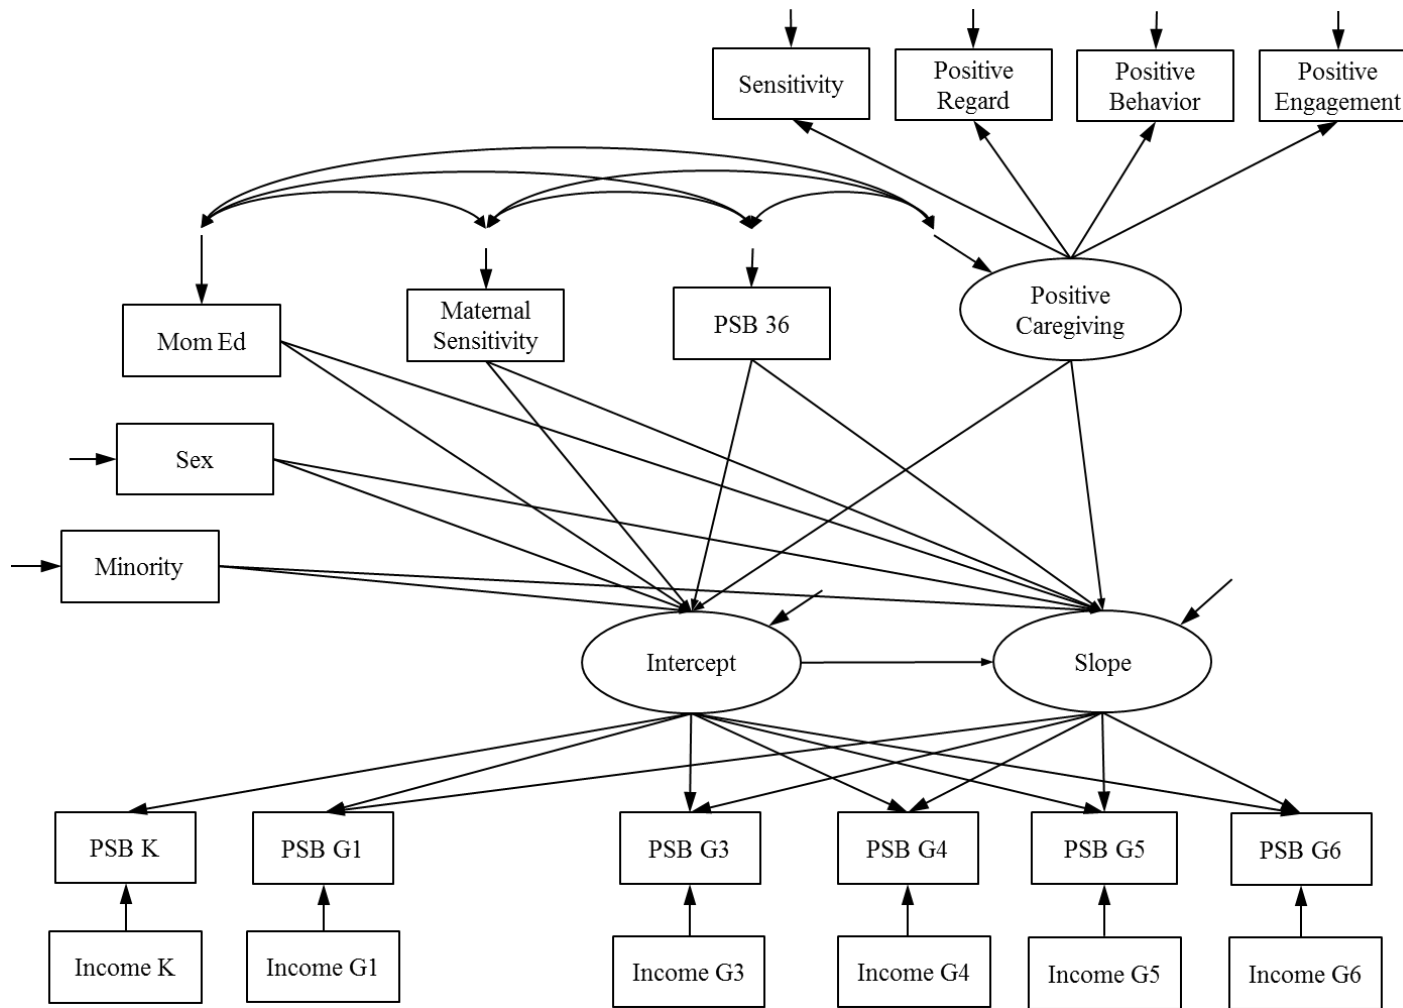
Sensitivity

Positive Regard

Positive Behavior

Positive Engagement

Mom Ed

Maternal Sensitivity

PSB 36

Positive Caregiving

Sex

Minority

Intercept

Slope

PSB K

PSB G1

PSB G3

PSB G4

PSB G5

PSB G6

Income K

Income G1

Income G3

Income G4

Income G5

Income G6